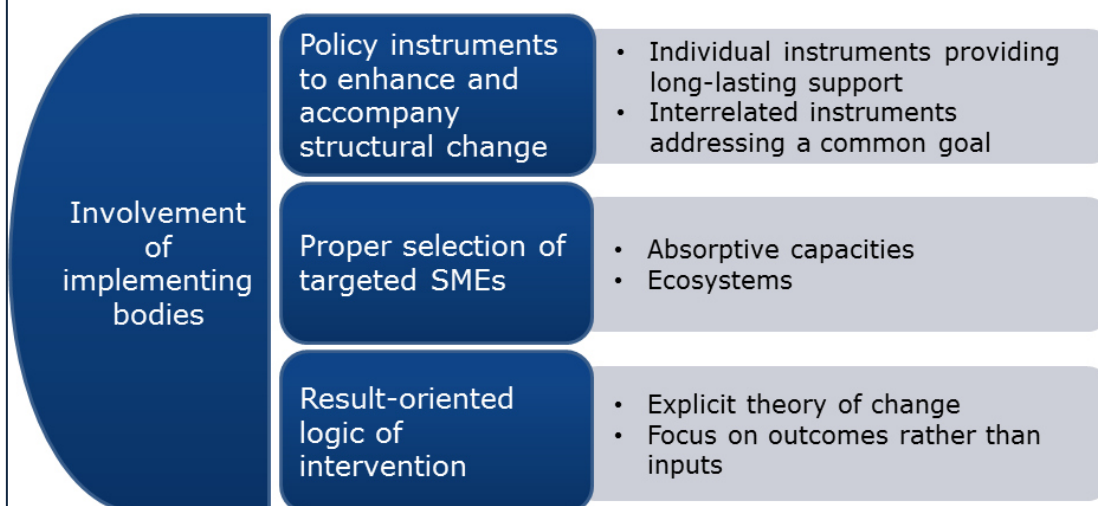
Involvement of implementing bodies

Policy instruments to enhance and accompany structural change

- Individual instruments providing long-lasting support
- Interrelated instruments addressing a common goal

Proper selection of targeted SMEs

- Absorptive capacities
- Ecosystems

Result-oriented logic of intervention

- Explicit theory of change
- Focus on outcomes rather than inputs